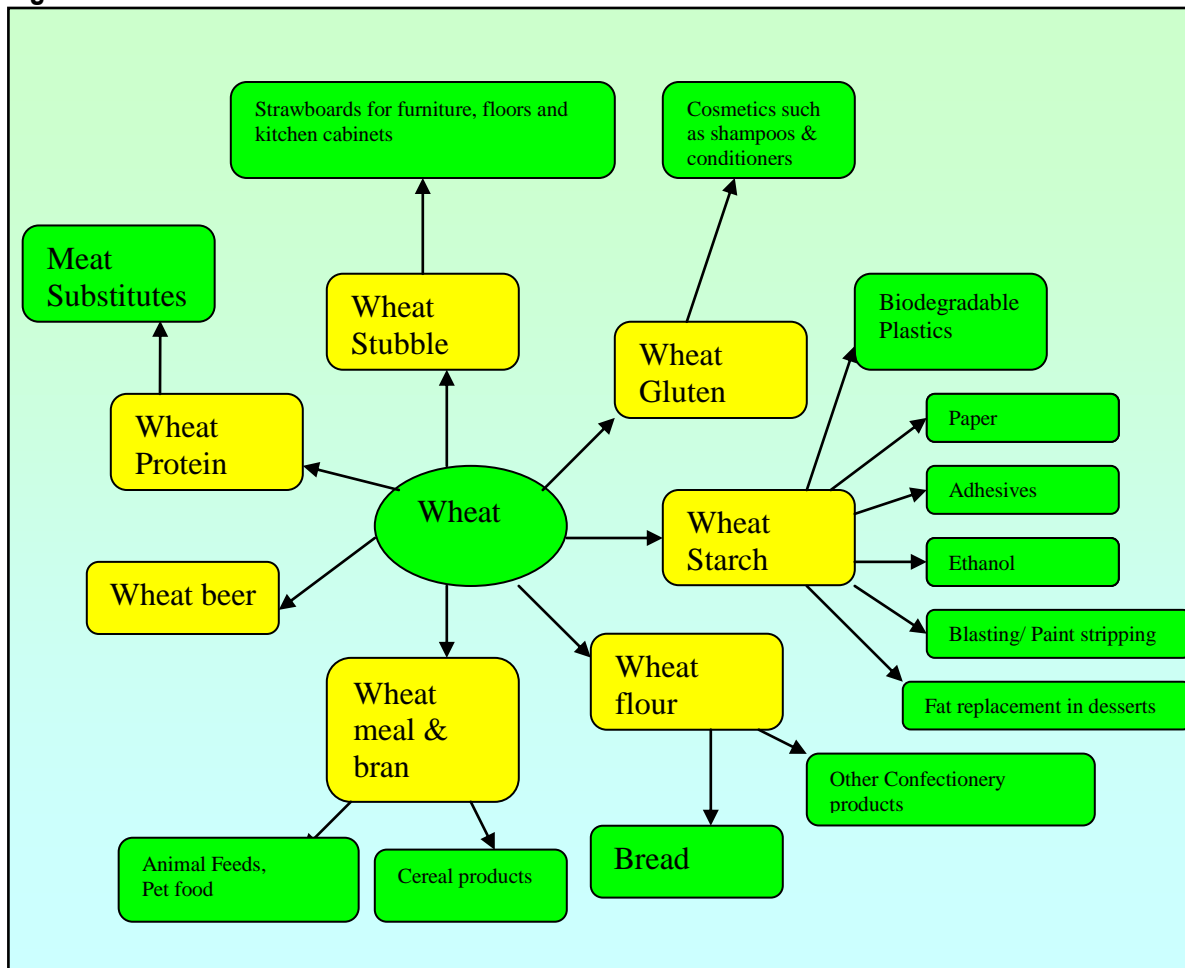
Strawboards for furniture, floors and kitchen cabinets

Cosmetics such as shampoos & conditioners

Meat Substitutes

Wheat Stubble

Wheat Gluten

Biodegradable Plastics

Wheat Protein

Paper

Wheat

Adhesives

Wheat Starch

Ethanol

Wheat beer

Blasting/ Paint stripping

Wheat flour

Wheat meal & bran

Fat replacement in desserts

Other Confectionery products

Animal Feeds, Pet food

Cereal products

Bread